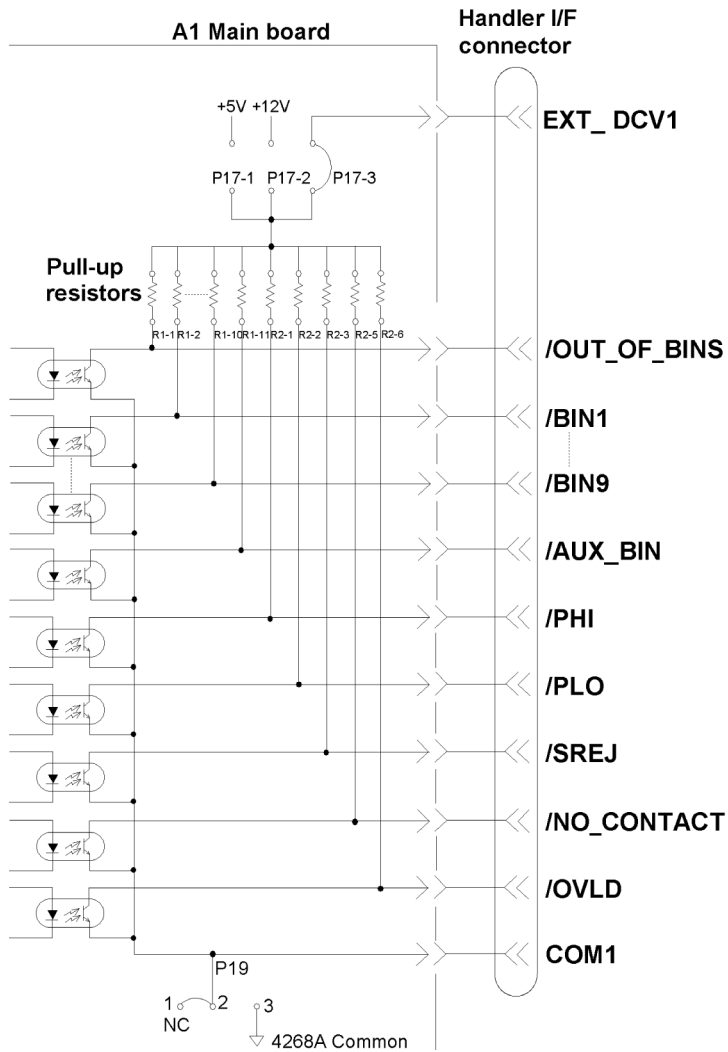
A1 Main board

Handler I/F connector

+5V +12V

P17-1 P17-2 P17-3

EXT_ DCV1

Pull-up resistors

R1-1 R1-2 R1-10 R1-11 R2-1 R2-2 R2-3 R2-5 R2-6

/OUT_OF_BINS

/BIN1

/BIN9

/AUX_BIN

/PHI

/PLO

/SREJ

/NO_CONTACT

/OVLD

COM1

P19

1 2 3

NC

4268A Common